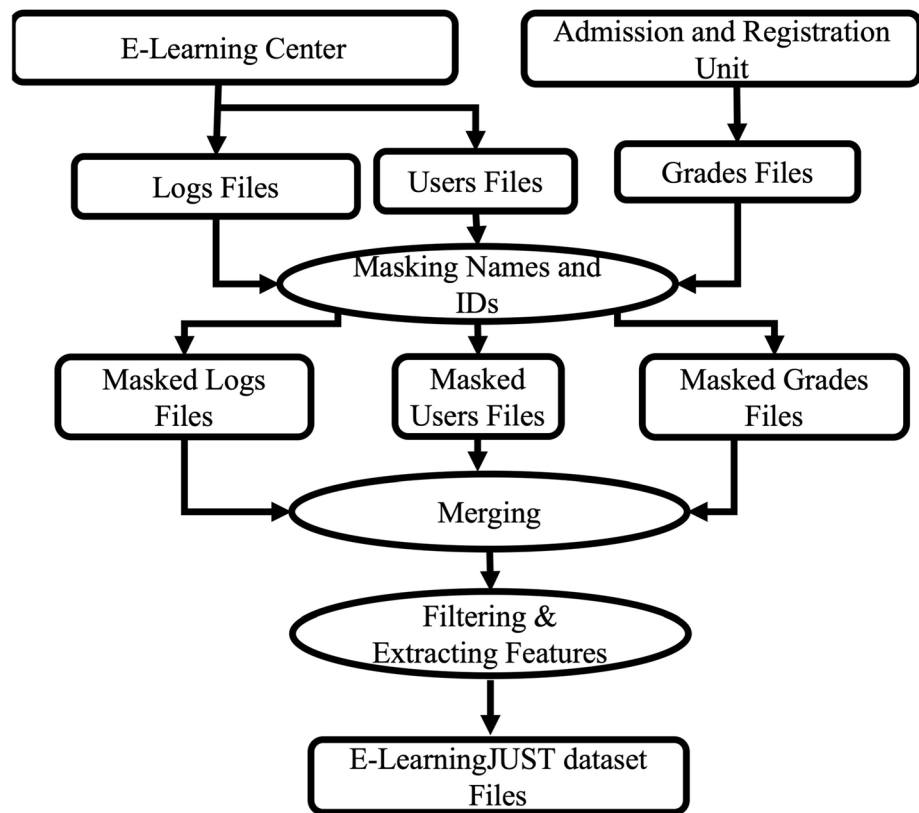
E-Learning Center

Admission and Registration Unit

Logs Files

Users Files

Grades Files

Masking Names and IDs

Masked Logs Files

Masked Users Files

Masked Grades Files

Merging

Filtering & Extracting Features

E-LearningJUST dataset Files